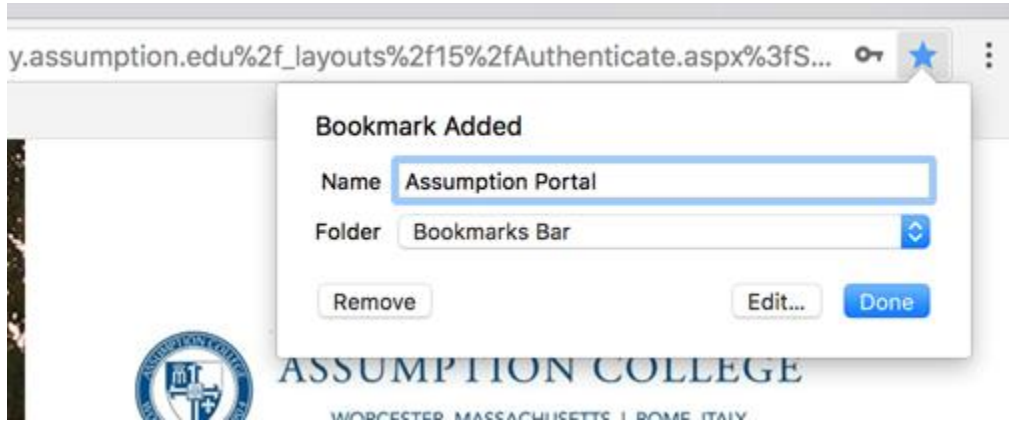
y.assumption.edu%2f_layouts%2f15%2fAuthenticate.aspx%3fS...

Bookmark Added

Name Assumption Portal

Folder Bookmarks Bar

Remove

Edit...

Done

ASSUMPTION COLLEGE

WORCESTER, MASSACHUSETTS | ROME, ITALY